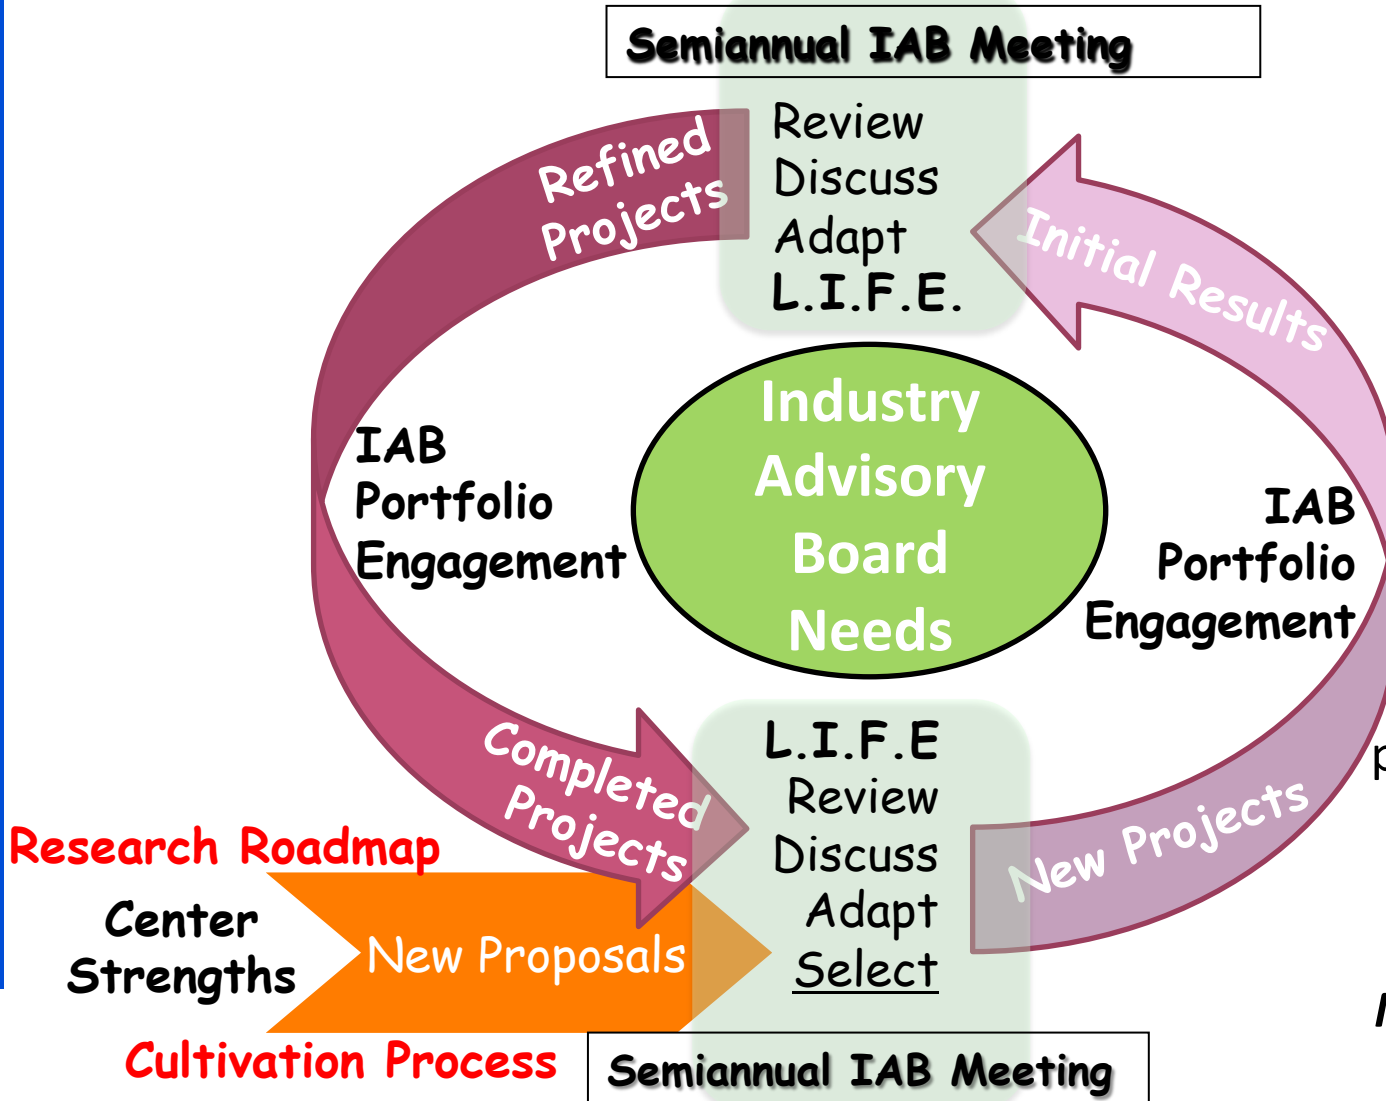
Semiannual IAB Meeting

Review
Discuss
Adapt
L.I.F.E.

Refined Projects

Initial Results

Industry Advisory Board Needs

IAB Portfolio Engagement

IAB Portfolio Engagement

Completed Projects

New Projects

L.I.F.E
Review
Discuss
Adapt
Select

Research Roadmap

Center Strengths

New Proposals

Cultivation Process

Semiannual IAB Meeting

p

I